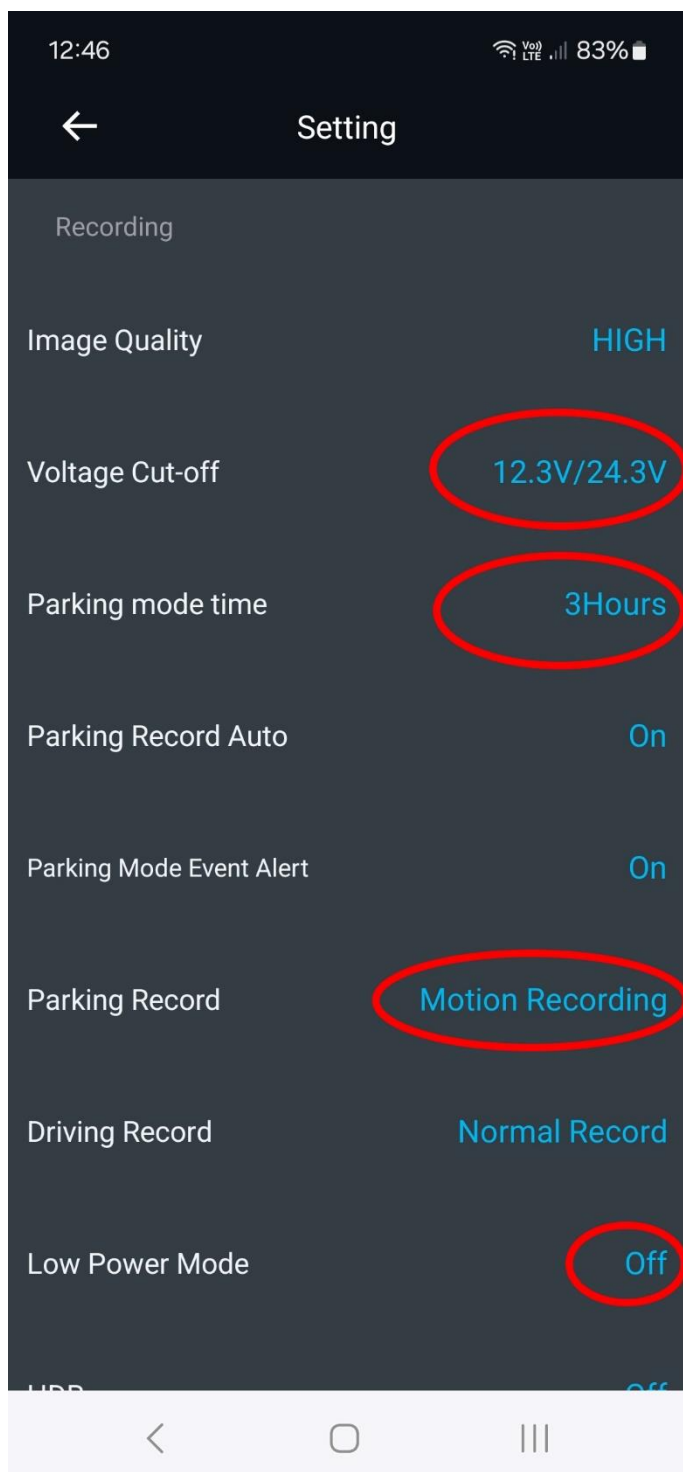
12:46
Vo) LTE 83%

Setting

Recording

Image Quality HIGH

Voltage Cut-off 12.3V/24.3V

Parking mode time 3Hours

Parking Record Auto On

Parking Mode Event Alert On

Parking Record Motion Recording

Driving Record Normal Record

Low Power Mode Off

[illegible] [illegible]